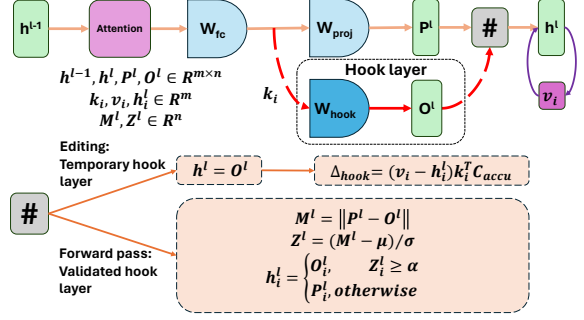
$h^{l-1}$

Attention

$W_{fc}$

$W_{proj}$

$P^l$

#

$h^l$

$v_i$

$k_i$

Hook layer

$W_{hook}$

$O^l$

$h^{l-1}, h^l, P^l, O^l \in R^{m \times n}$
$k_i, v_i, h_i^l \in R^m$
$M^l, Z^l \in R^n$

Editing: Temporary hook layer

$h^l = O^l$

$\Delta_{hook} = (v_i - h_i^l) k_i^T C_{accu}$

#

Forward pass: Validated hook layer

$M^l = \left\| P^l - O^l \right\|$
$Z^l = (M^l - \mu)/\sigma$
$h_i^l = \begin{cases} O_i^l, & Z_i^l \geq \alpha \\ P_i^l, & otherwise \end{cases}$